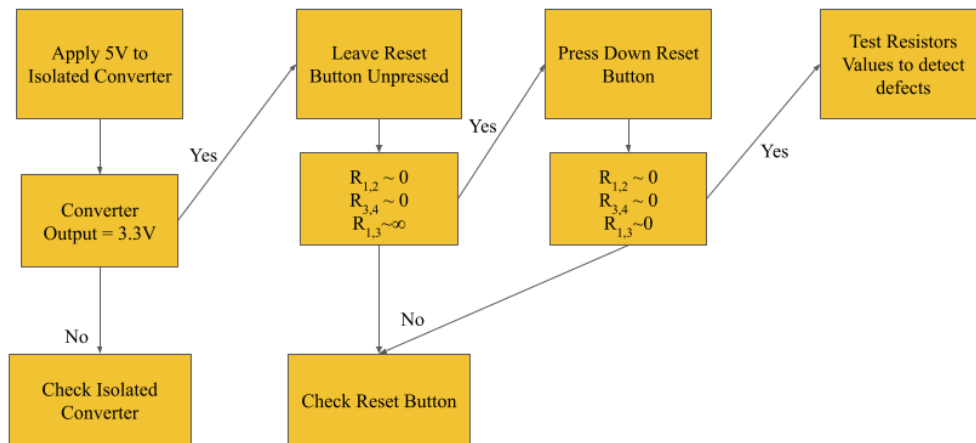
Apply 5V to Isolated Converter

Converter Output = 3.3V

Yes

No

Check Isolated Converter

Leave Reset Button Unpressed

$R_{1,2} \sim 0$
$R_{3,4} \sim 0$
$R_{1,3} \sim \infty$

Yes

No

Check Reset Button

Press Down Reset Button

$R_{1,2} \sim 0$
$R_{3,4} \sim 0$
$R_{1,3} \sim 0$

Yes

Test Resistors Values to detect defects